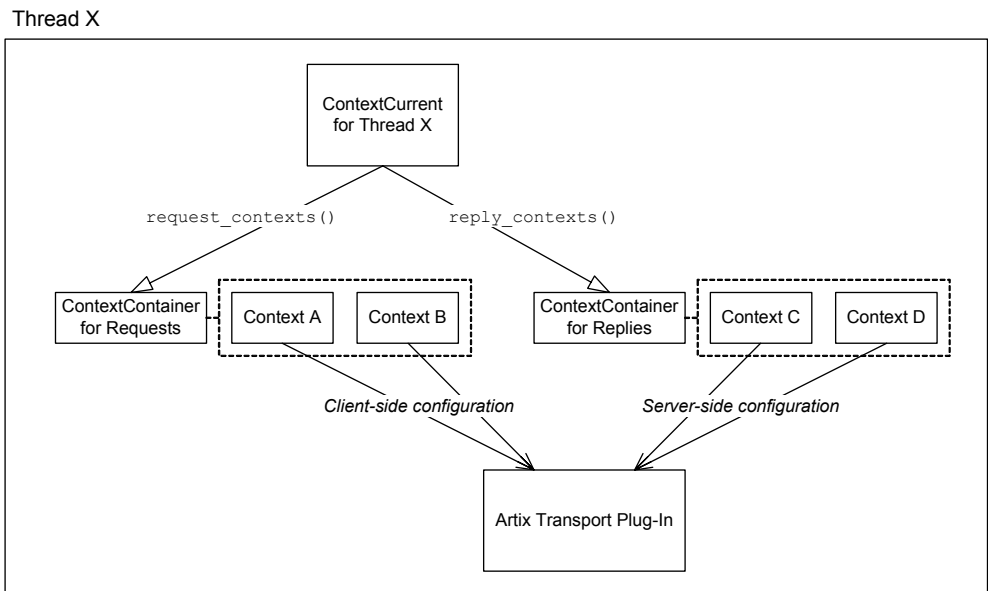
Thread X

ContextCurrent for Thread X

request_contexts()

reply_contexts()

ContextContainer for Requests

Context A

Context B

ContextContainer for Replies

Context C

Context D

Client-side configuration

Server-side configuration

Artix Transport Plug-In